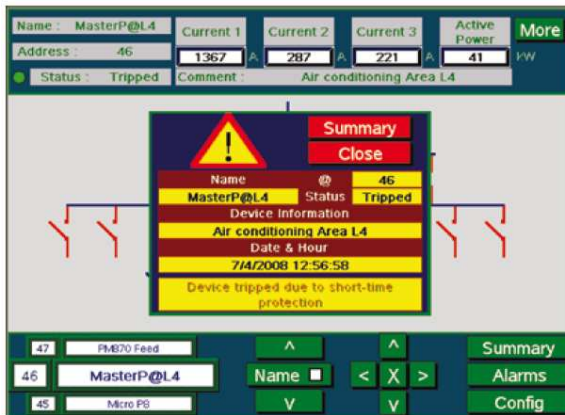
Name : MasterP@L4
Address : 46
Status : Tripped

Current 1
1367 A

Current 2
287 A

Current 3
221 A

Active Power
41 kW

More

Comment : Air conditioning Area L4

Summary
Close

| Name | @ | 46 |
|---|---|---|
| MasterP@L4 | Status | Tripped |

Device Information
Air conditioning Area L4
Date & Hour
7/4/2008 12:56:58
Device tripped due to short-time protection

47 PM870 Feed
46 MasterP@L4
45 Micro P8

^
Name
v

^
< X >
v

Summary
Alarms
Config